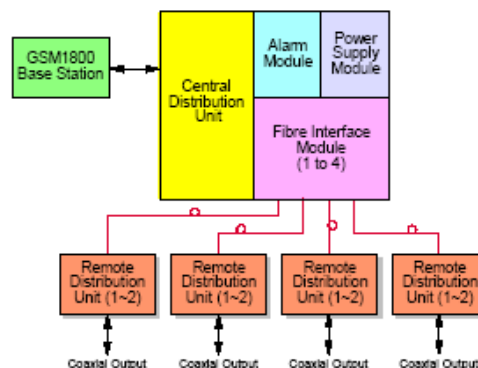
GSM1800 Base Station

Central Distribution Unit

Alarm Module

Power Supply Module

Fibre Interface Module (1 to 4)

Remote Distribution Unit (1~2)

Remote Distribution Unit (1~2)

Remote Distribution Unit (1~2)

Remote Distribution Unit (1~2)

Coaxial Output

Coaxial Output

Coaxial Output

Coaxial Output